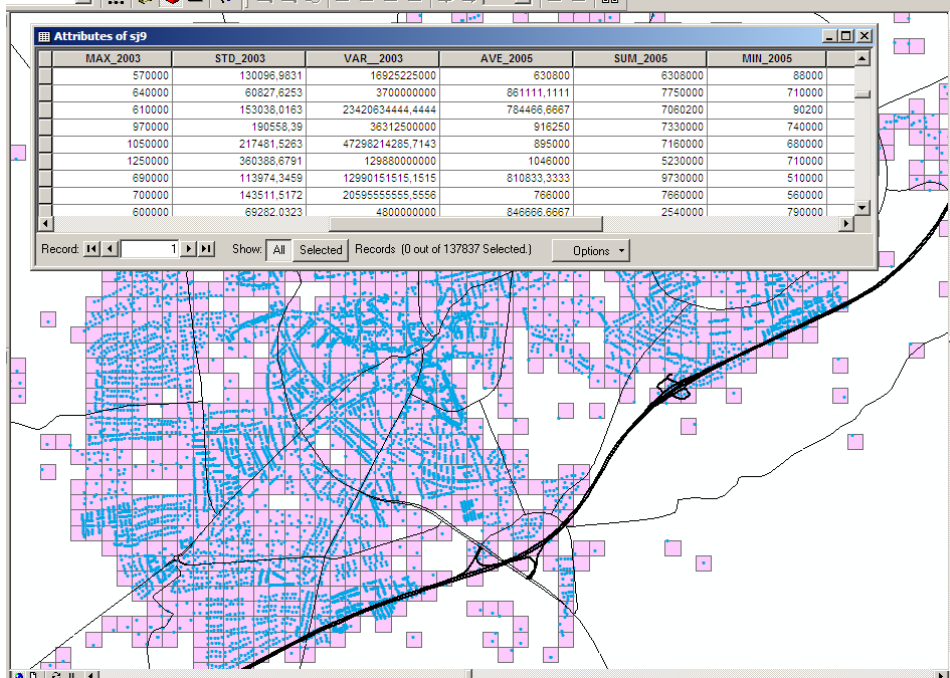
Attributes of sj9

| MAX_2003 | STD_2003 | VAR__2003 | AVE_2005 | SUM_2005 | MIN_2005 |
|---|---|---|---|---|---|
| 570000 | 130096,9831 | 16925225000 | 630800 | 6308000 | 88000 |
| 640000 | 60827,6253 | 3700000000 | 861111,1111 | 7750000 | 710000 |
| 610000 | 153038,0163 | 23420634444,4444 | 784466,6667 | 7060200 | 90200 |
| 970000 | 190558,39 | 36312500000 | 916250 | 7330000 | 740000 |
| 1050000 | 217481,5263 | 47298214285,7143 | 895000 | 7160000 | 680000 |
| 1250000 | 360388,6791 | 129880000000 | 1046000 | 5230000 | 710000 |
| 690000 | 113974,3459 | 12990151515,1515 | 810833,3333 | 9730000 | 510000 |
| 700000 | 143511,5172 | 20595555555,5556 | 766000 | 7660000 | 560000 |
| 600000 | 69282,0323 | 4800000000 | 846666,6667 | 2540000 | 790000 |

Record: 1 Show: All Selected Records (0 out of 137837 Selected.) Options